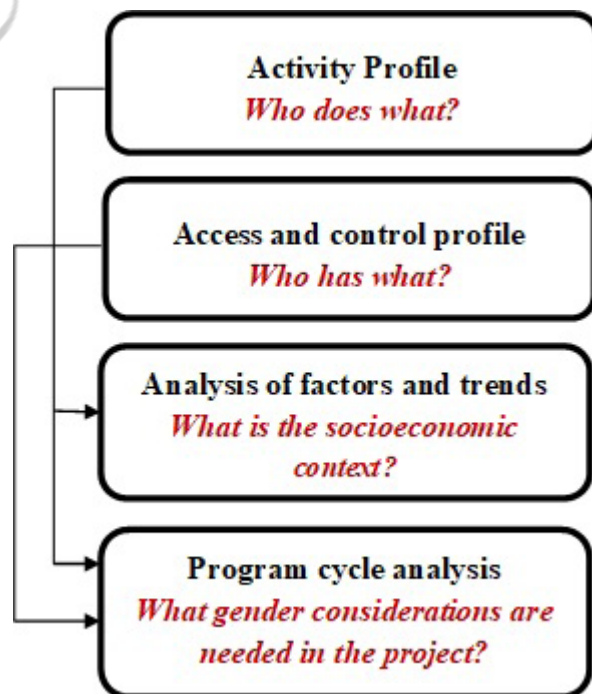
Activity Profile
*Who does what?*

Access and control profile
*Who has what?*

Analysis of factors and trends
*What is the socioeconomic context?*

Program cycle analysis
*What gender considerations are needed in the project?*